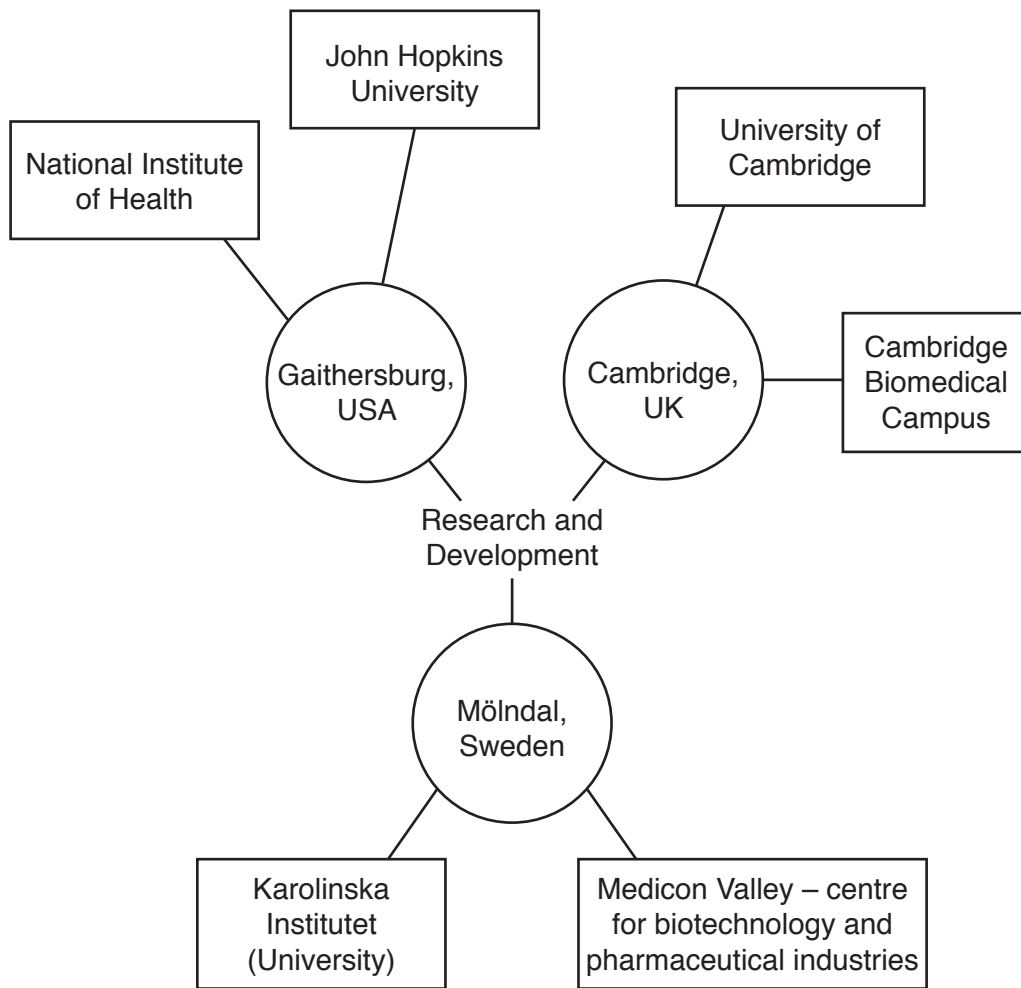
John Hopkins University

National Institute of Health

University of Cambridge

Gaithersburg, USA

Cambridge, UK

Cambridge Biomedical Campus

Research and Development

Mölndal, Sweden

Karolinska Institutet (University)

Medicon Valley – centre for biotechnology and pharmaceutical industries